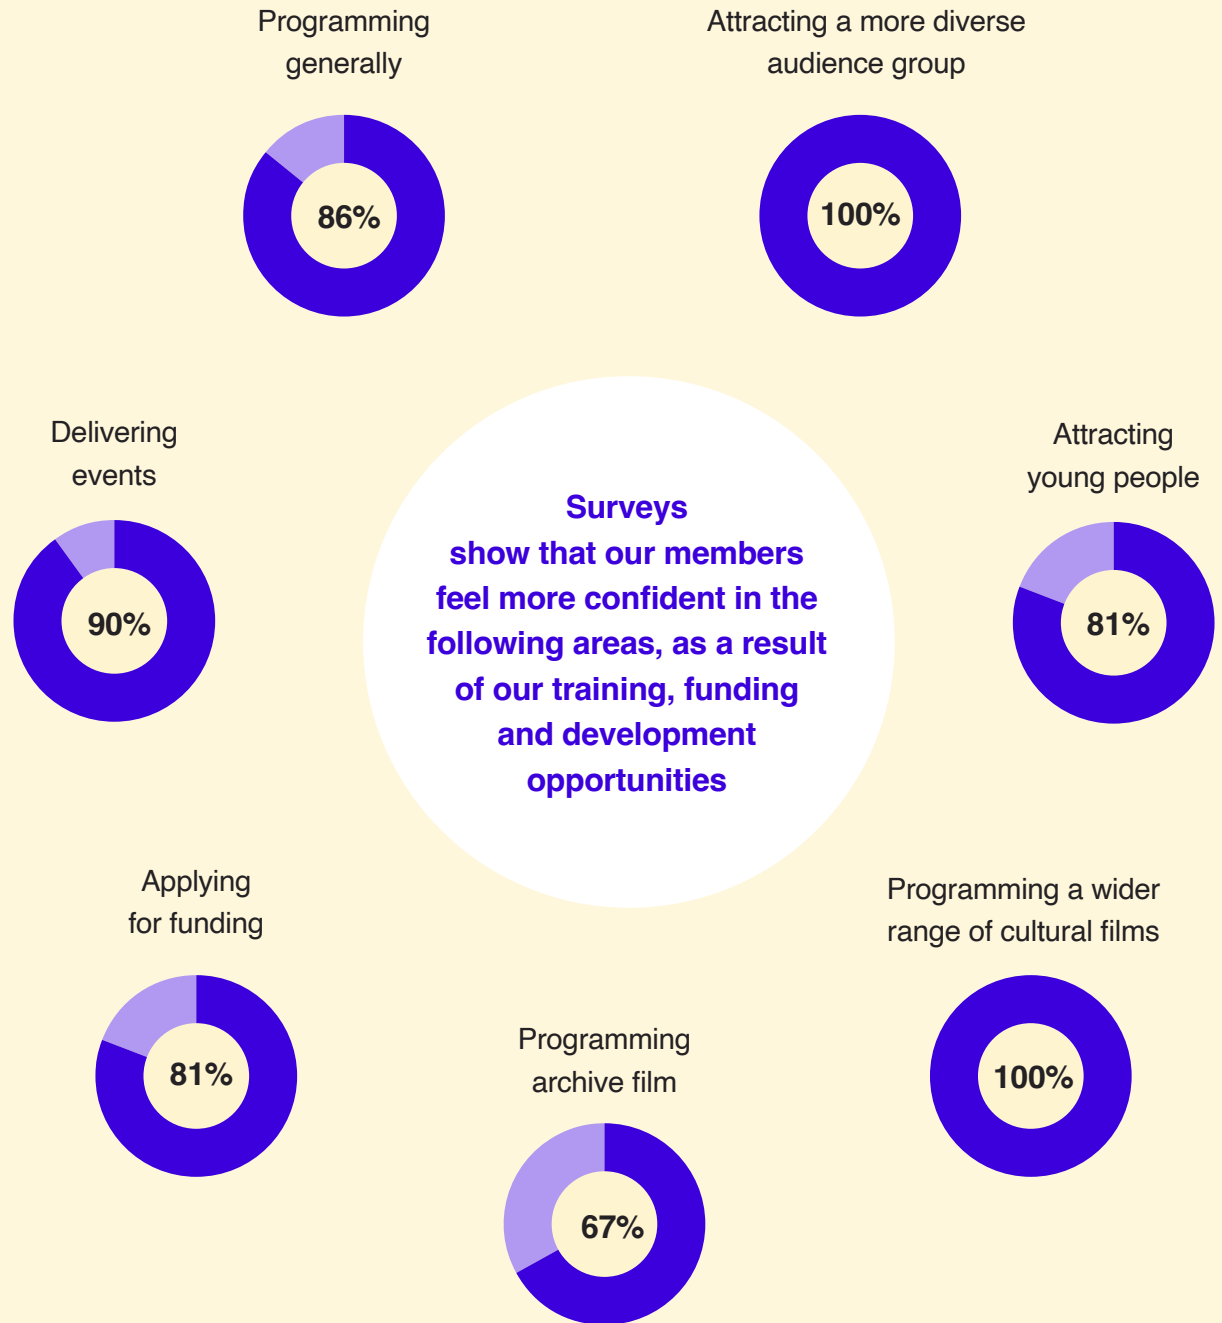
Programming generally

86%

Attracting a more diverse audience group

100%

Delivering events

90%

Surveys show that our members feel more confident in the following areas, as a result of our training, funding and development opportunities

Attracting young people

81%

Applying for funding

81%

Programming a wider range of cultural films

100%

Programming archive film

67%